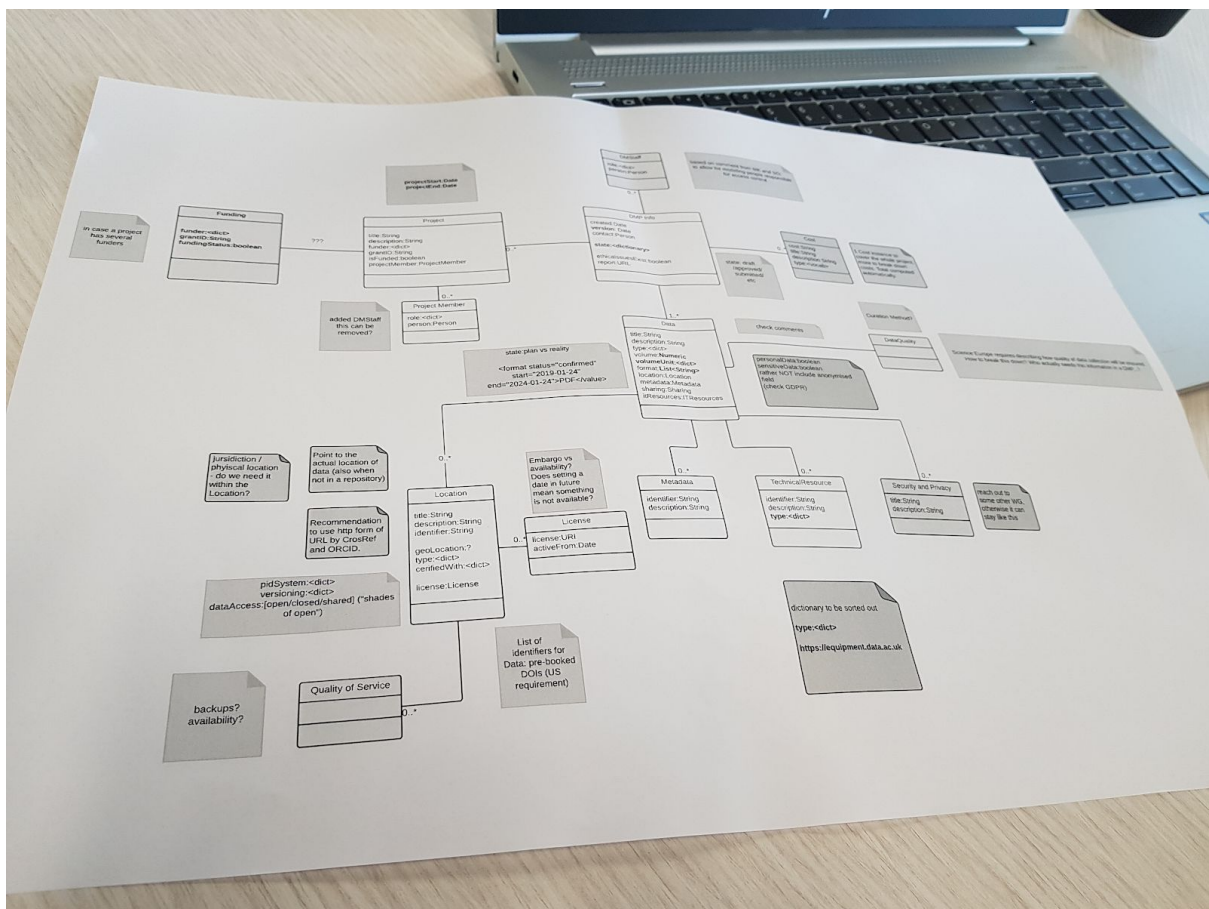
DMStaff
role:<dict>
person:Person

0..*

based on comment from SW and SO, to allow for modeling people responsible for events related

projectStart:Date
projectEnd:Date

In case a project has several funders

Funding
funder:<dict>
grantID:String
fundingStatus:boolean

???

Project
title:String
description:String
funder:<dict>
grantID:String
isFunded:boolean
projectMember:ProjectMember

0..*

DMP info
created:Date
version: Date
contact:Person
state:<dictionary>
ethicalIssuesExist:boolean
report:URL

0..*

Cost
title:String
description:String
type:<dict>

1 Cost instance to cover the whole project, rather to break down costs. Task completed automatically

state: draft approved submitted etc

0..*

added DMStaff this can be removed?

Project Member
role:<dict>
person:Person

1..*

check comments

Curation Method?

DataQuality

Science Europe requires describing how quality of data collection will be ensured. How to break this down? Who actually needs this information in a DMP...?

state plan vs reality
<format status="confirmed" start="2019-01-24" end="2024-01-24">PDF</value>

Data
title:String
description:String
type:<dict>
volume:Numeric
volumeUnit:<dict>
format:List<String>
location:Location
metadata:Metadata
sharing:Sharing
itResources:ITResources

personalData:boolean
sensitiveData:boolean
(rather NOT include anonymised field
(check GDPR)

0..*

Jursidiction / phyiscal location - do we need it within the Location?

Point to the actual location of data (also when not in a repository)

Embargo vs availability? Does setting a date in future mean something is not available?

Location
title:String
description:String
identifier:String
geoLocation:?
type:<dict>
certifiedWith:<dict>
license:License

0..*

License
license:URI
activeFrom:Date

0..*

Metadata
identifier:String
description:String

0..*

TechnicalResource
identifier:String
description:String
type:<dict>

0..*

Security and Privacy
title:String
description:String

reach out to some other WG, otherwise it can stay like this

Recommendation to use http form of URL by CrosRef and ORCID.

pidSystem:<dict>
versioning:<dict>
dataAccess:[open/closed/shared] ("shades of open")

List of identifiers for Data: pre-booked DOIs (US requirement)

dictionary to be sorted out
type:<dict>
https://equipment.data.ac.uk

backups? availability?

Quality of Service

0..*